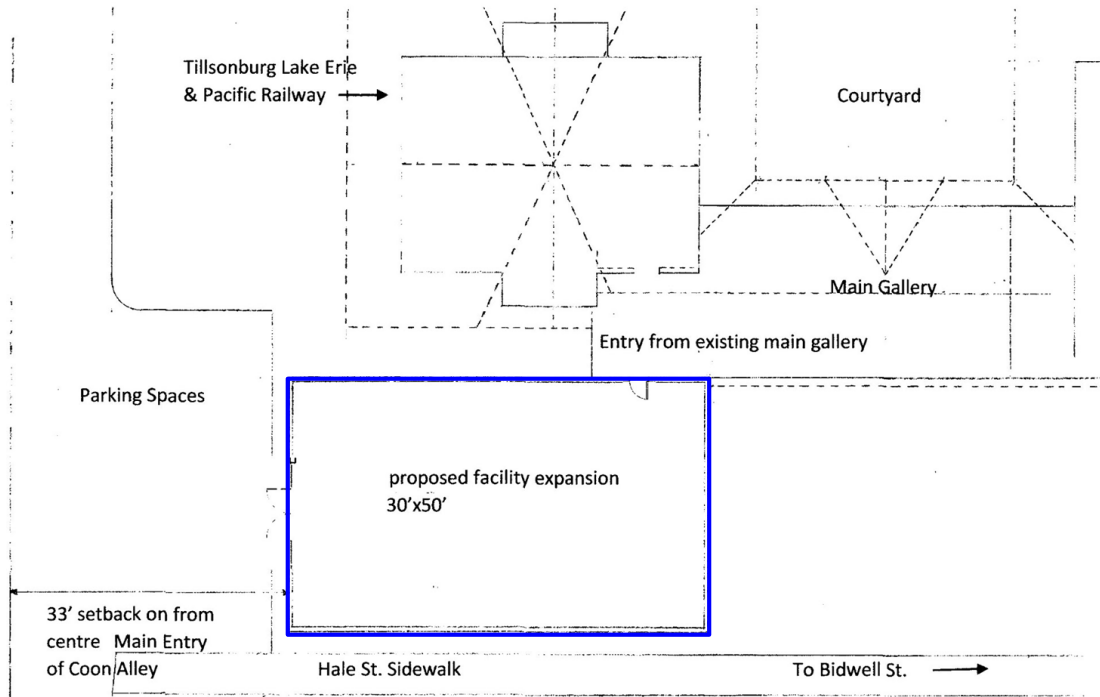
Tillsonburg Lake Erie & Pacific Railway →

Courtyard

Main Gallery

Entry from existing main gallery

Parking Spaces

proposed facility expansion 30’x50’

33’ setback on from centre of Coon Alley

Main Entry

Hale St. Sidewalk

To Bidwell St. →